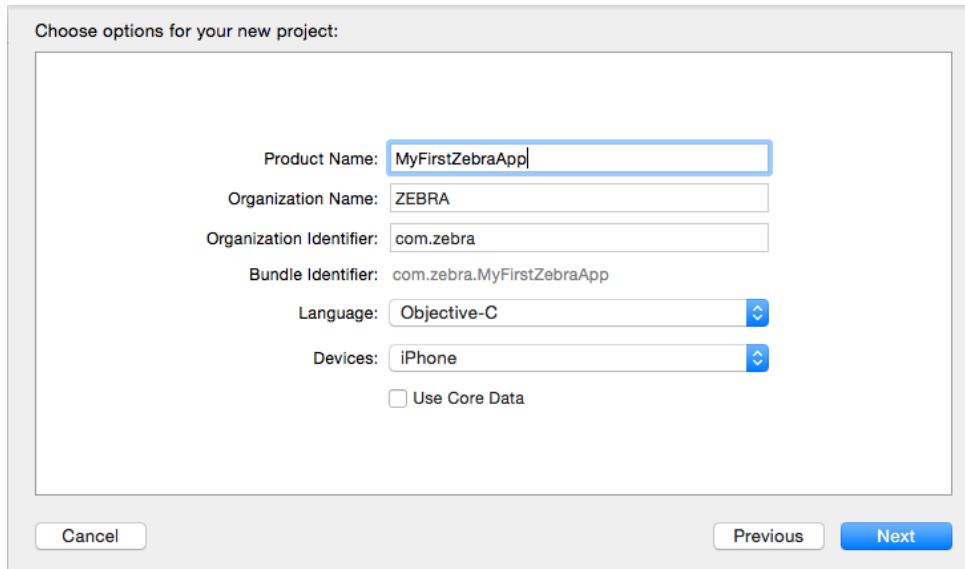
Choose options for your new project:

Product Name: MyFirstZebraApp

Organization Name: ZEBRA

Organization Identifier: com.zebra

Bundle Identifier: com.zebra.MyFirstZebraApp

Language: Objective-C

Devices: iPhone

Use Core Data

Cancel

Previous

Next